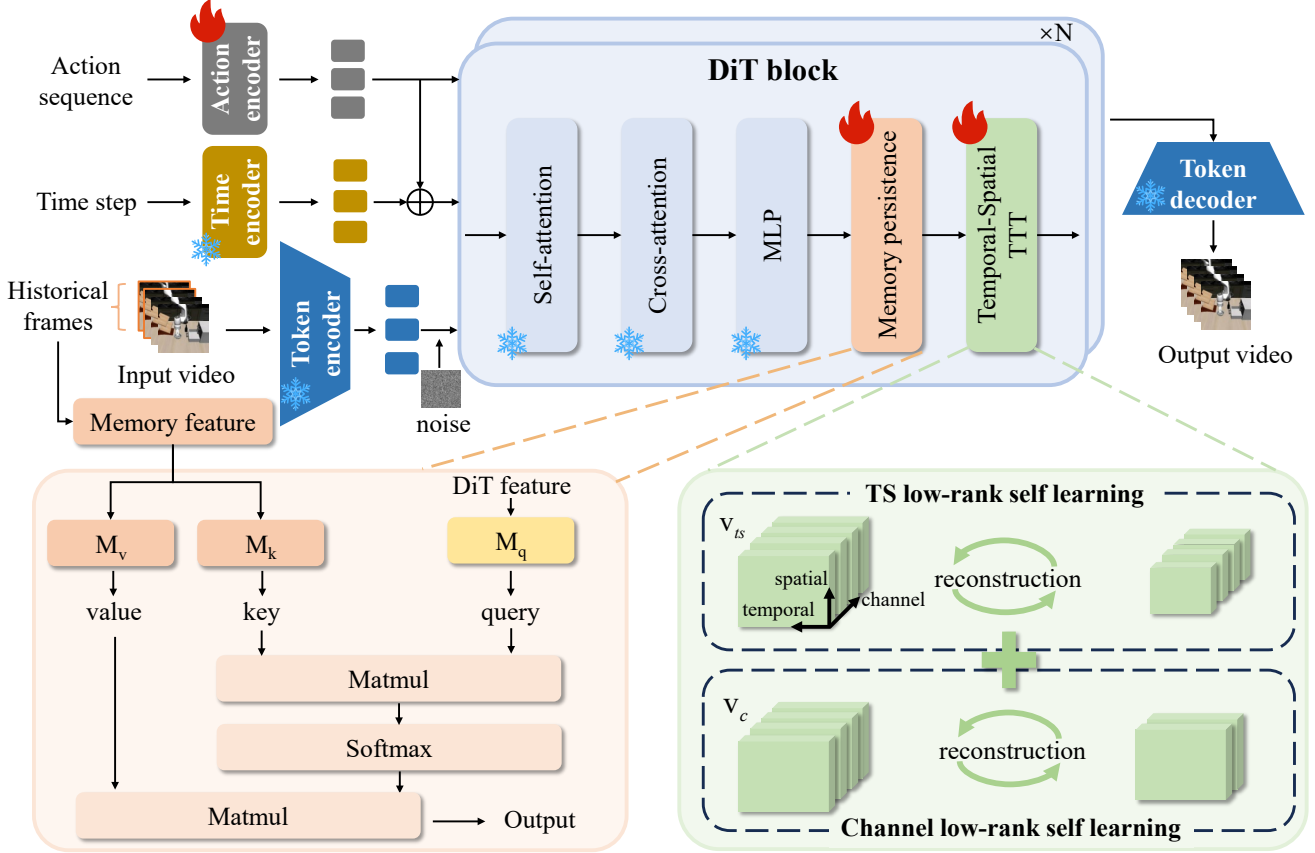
Action sequence

Action encoder

Time step

Time encoder

Historical frames

Input video

Token encoder

noise

Memory feature

×N

DiT block

Self-attention

Cross-attention

MLP

Memory persistence

Temporal-Spatial TTT

Token decoder

Output video

DiT feature

$M_v$

$M_k$

$M_q$

value

key

query

Matmul

Softmax

Matmul

Output

TS low-rank self learning

$v_{ts}$

spatial

temporal

channel

reconstruction

$v_c$

reconstruction

Channel low-rank self learning